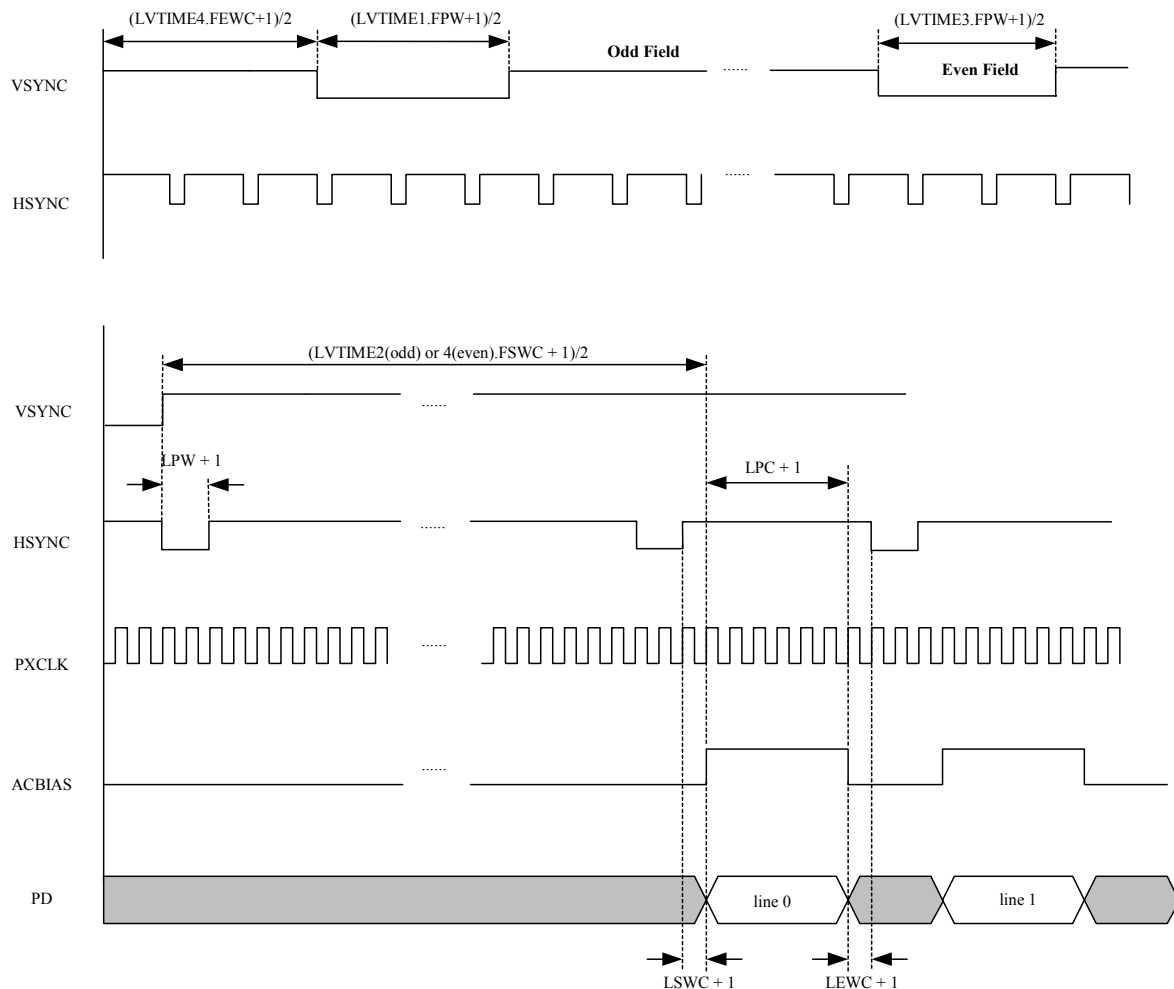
(LVTIME4.FEWC+1)/2

(LVTIME1.FPW+1)/2

(LVTIME3.FPW+1)/2

Odd Field

Even Field

VSYNC

HSYNC

......

......

(LVTIME2(odd) or 4(even).FSWC + 1)/2

VSYNC

......

LPW + 1

LPC + 1

HSYNC

......

PXCLK

......

ACBIAS

......

PD

line 0

line 1

LSWC + 1

LEWC + 1